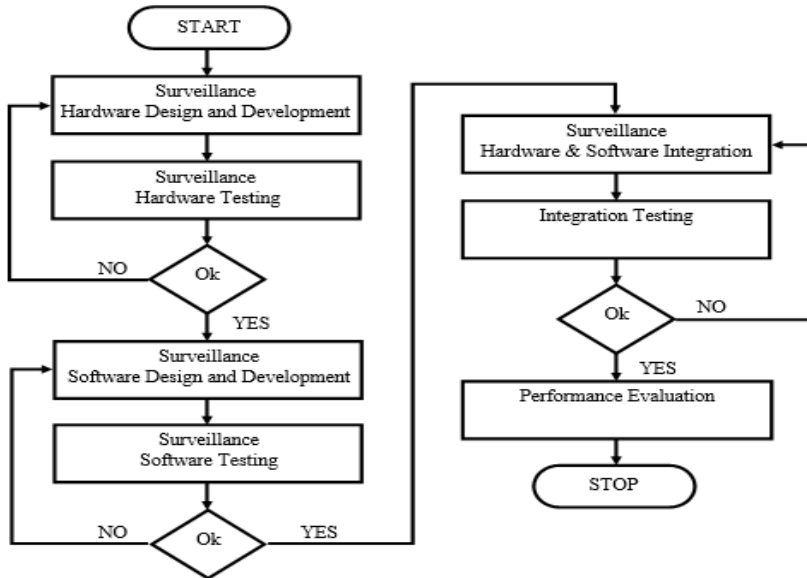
START

Surveillance
Hardware Design and Development

Surveillance
Hardware Testing

NO

Ok

YES

Surveillance
Software Design and Development

Surveillance
Software Testing

NO

Ok

YES

Surveillance
Hardware & Software Integration

Integration Testing

Ok

NO

YES

Performance Evaluation

STOP